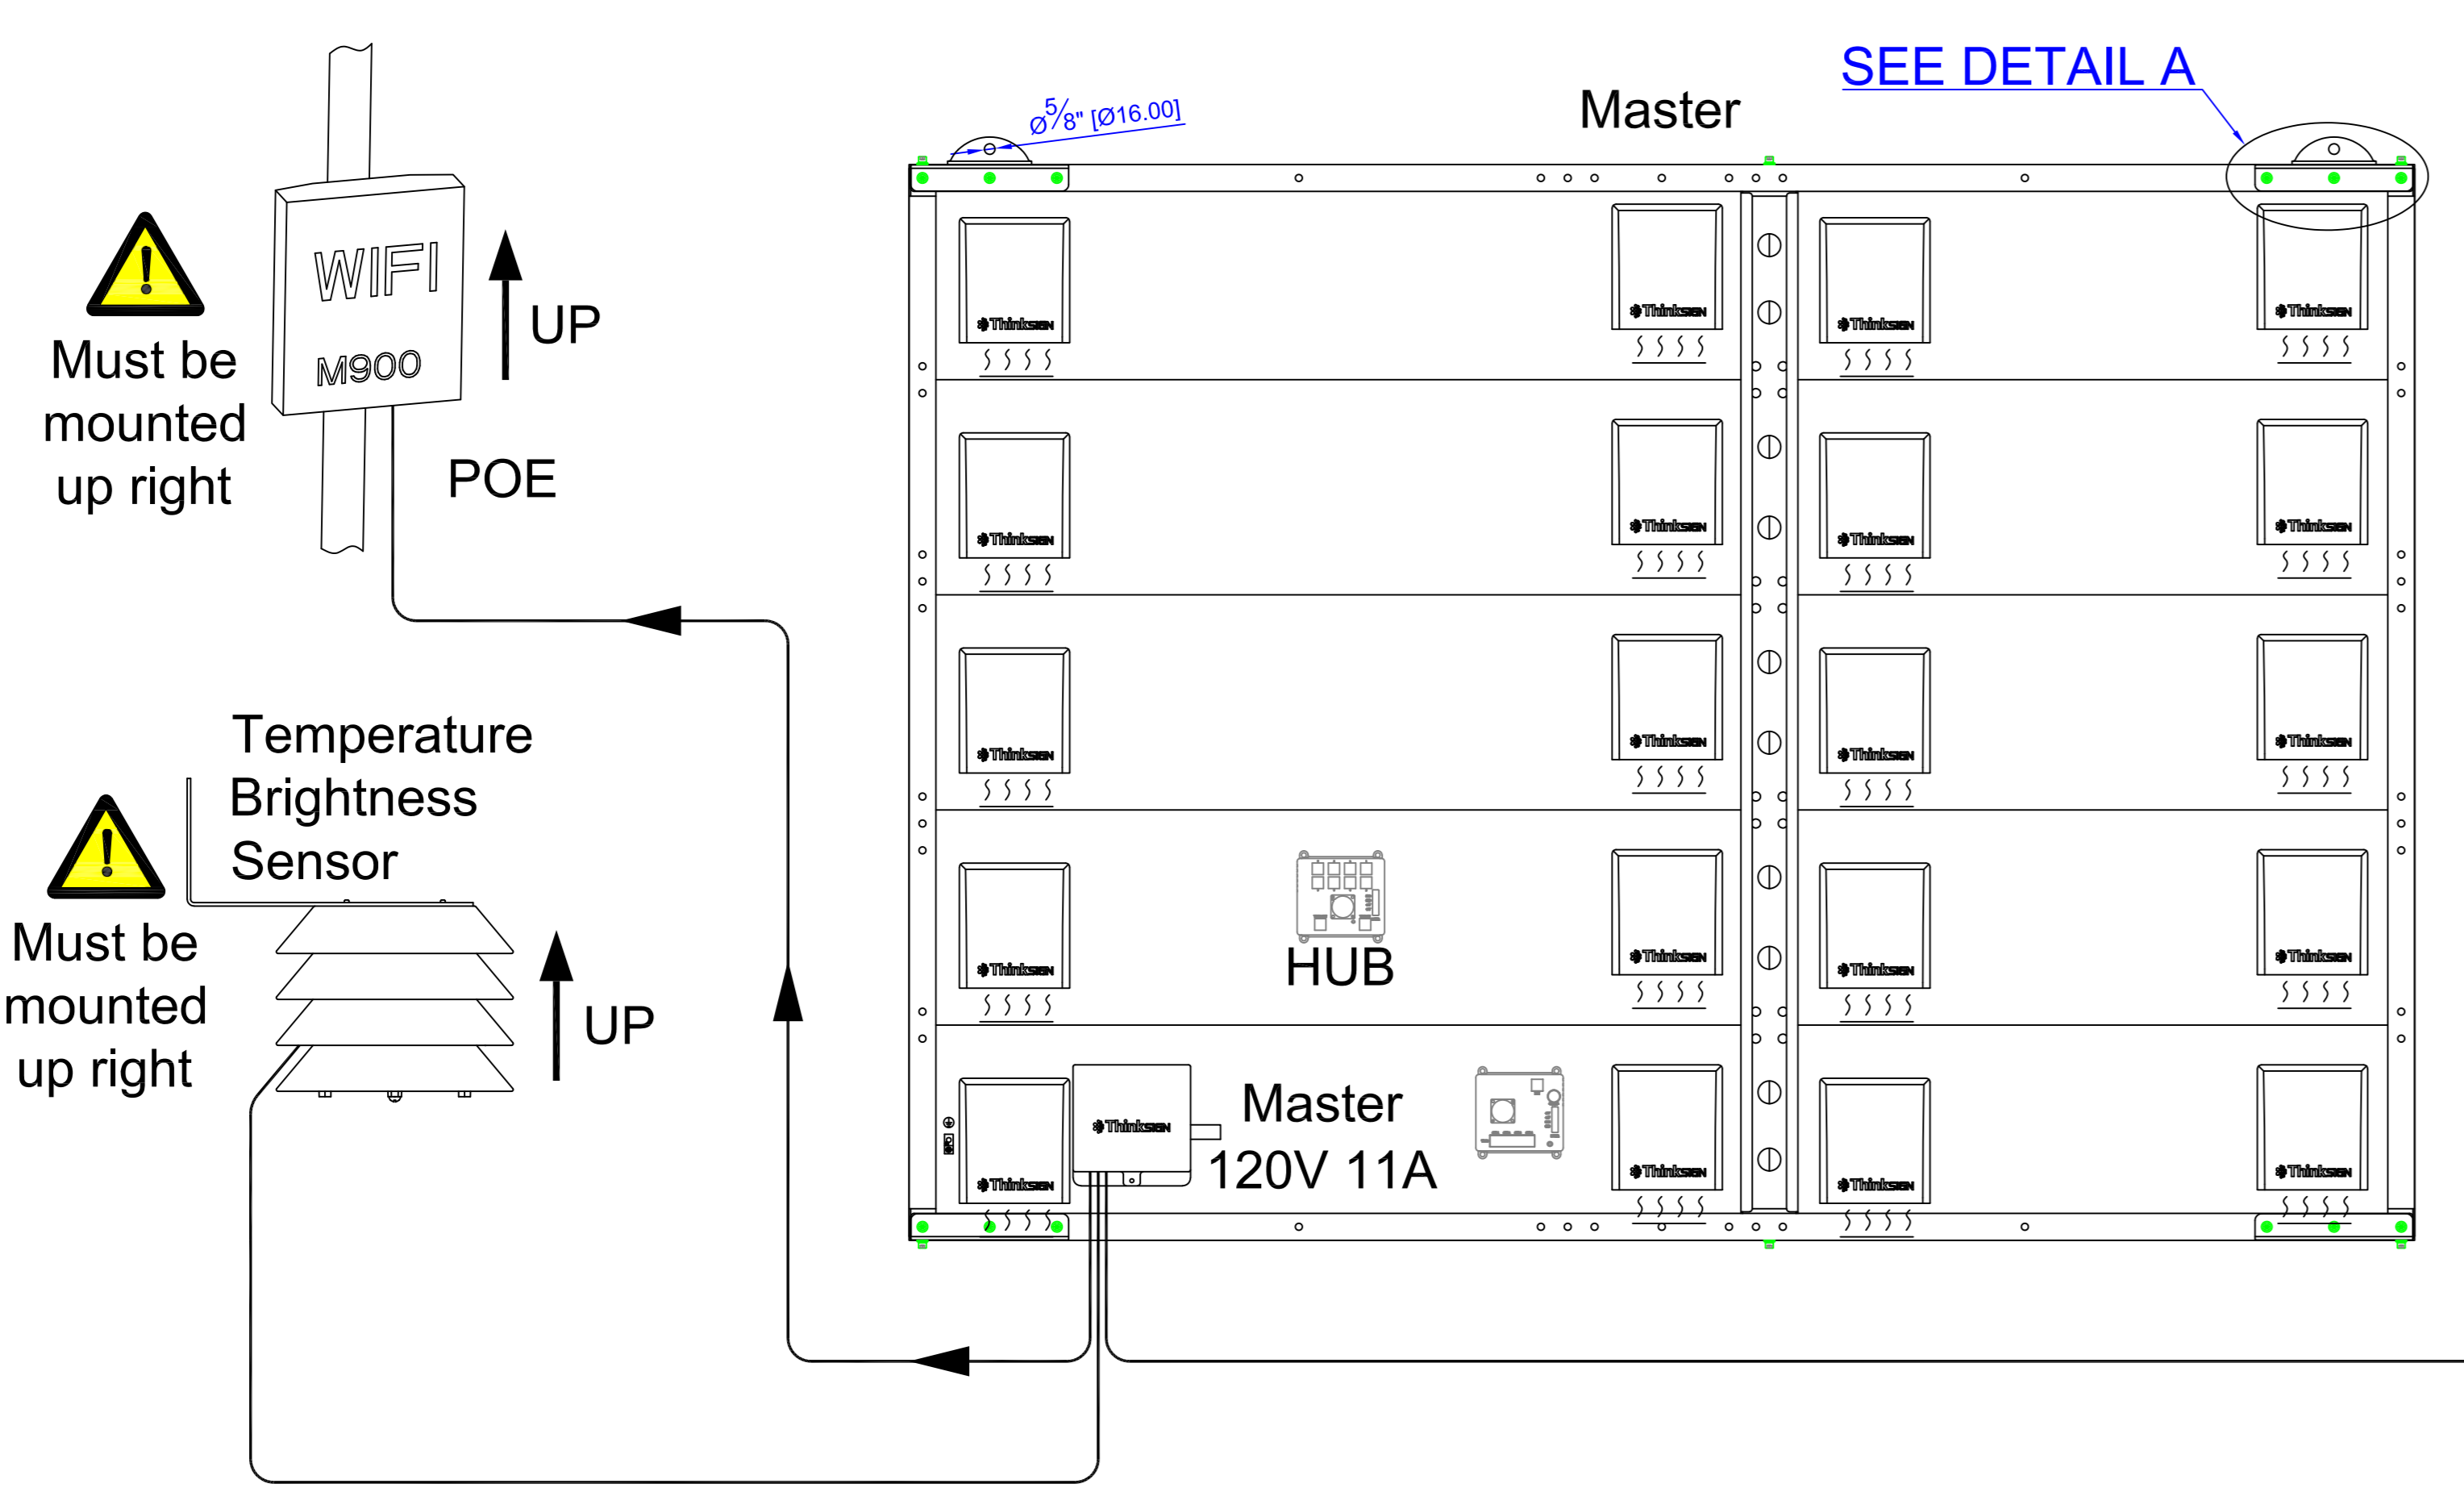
SEE DETAIL A

Master

$\varnothing\frac{5}{8}$" [Ø16.00]

WIFI
M900

UP

Must be mounted up right

POE

Thinksign Thinksign Thinksign Thinksign
Thinksign Thinksign Thinksign Thinksign
Thinksign Thinksign Thinksign Thinksign
Thinksign Thinksign Thinksign Thinksign
Thinksign Thinksign Thinksign Thinksign Thinksign

Temperature Brightness Sensor

Must be mounted up right

UP

HUB

Master
120V 11A